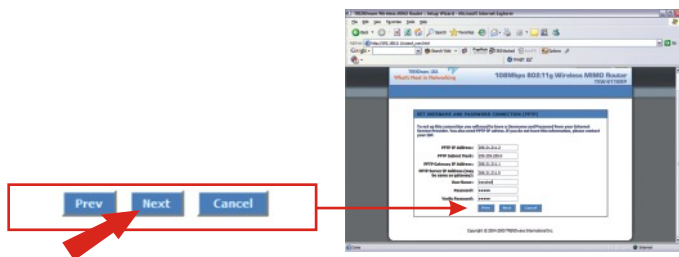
Prev Next Cancel

TRENDnet 108Mbps Wireless MIMO Router - Setup Wizard - Microsoft Internet Explorer

File Edit View Favorites Tools Help

Back

Address http://192.168.0.1/setup_wizard.html

Google

TRENDnet
What's Next in Networking

108Mbps 802.11g Wireless MIMO Router

SET USERNAME AND PASSWORD CONNECTION (PPTP)

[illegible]

PPTP IP Address:
PPTP Subnet Mask:
PPTP Gateway IP Address:
PPTP Server IP Address (may be same as gateway):
User Name:
Password:
Verify Password:

Prev Next Cancel

Copyright © 2004-2005 TRENDware International Inc.

Done Internet